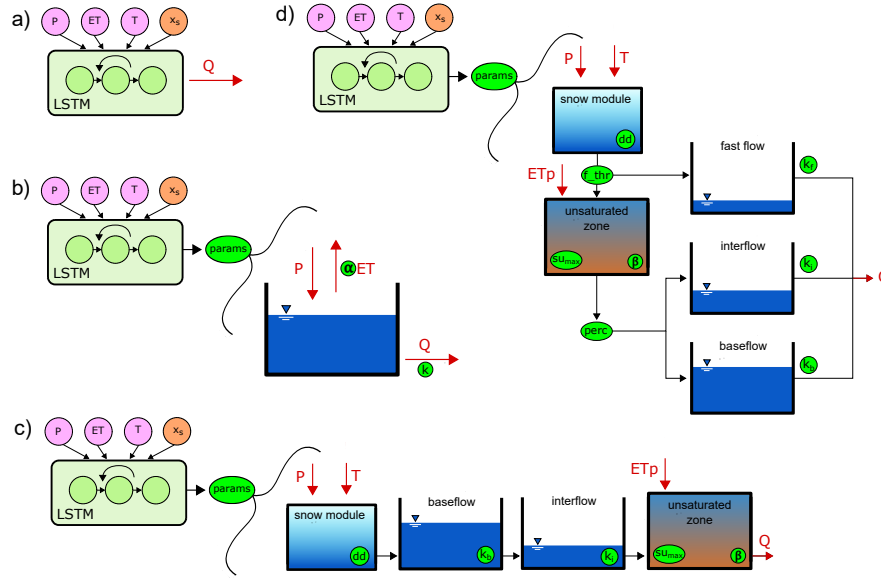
a)
P ET T $x_s$
LSTM
Q

d)
P ET T $x_s$
LSTM
params
P T
snow module
dd
ETp
f_thr
fast flow
$k_f$
unsaturated zone
$su_{max}$ β
interflow
$k_i$
Q
perc
baseflow
$k_b$

b)
P ET T $x_s$
LSTM
params
P
α ET
Q
k

c)
P ET T $x_s$
LSTM
params
P T
snow module
dd
baseflow
$k_b$
interflow
$k_i$
ETp
unsaturated zone
$su_{max}$ β
Q